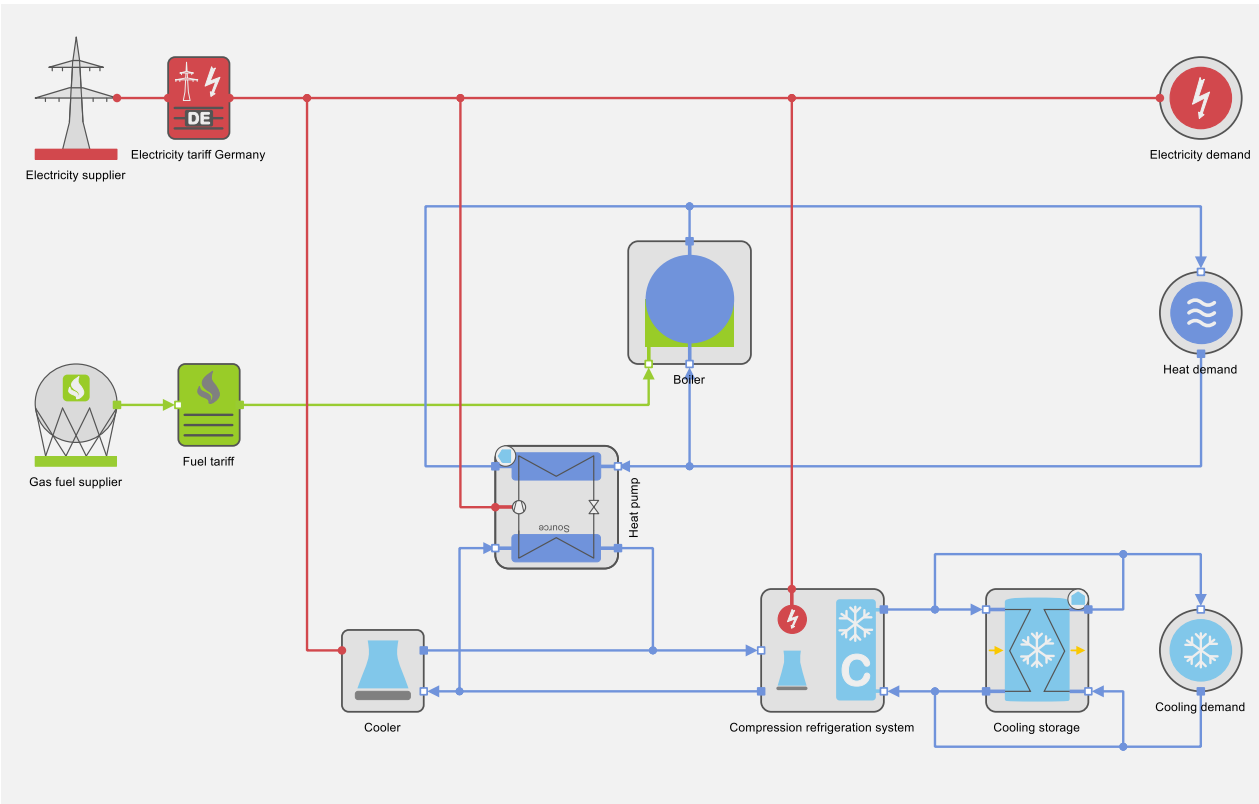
DE
Electricity supplier
Electricity tariff Germany
Electricity demand
Boiler
Heat demand
Gas fuel supplier
Fuel tariff
Source
Heat pump
C
Cooler
Compression refrigeration system
Cooling storage
Cooling demand